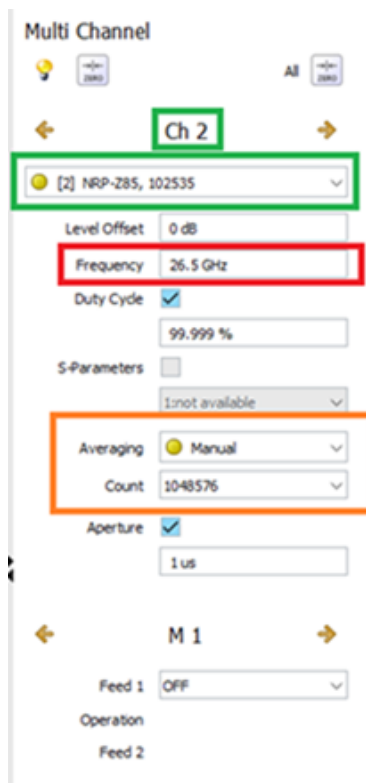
Multi Channel

ZERO

All ZERO

Ch 2

[2] NRP-Z85, 102535

Level Offset 0 dB

Frequency 26.5 GHz

Duty Cycle

99.999 %

S-Parameters

1:not available

Averaging Manual

Count 1048576

Aperture

1 us

M 1

Feed 1 OFF

Operation

Feed 2